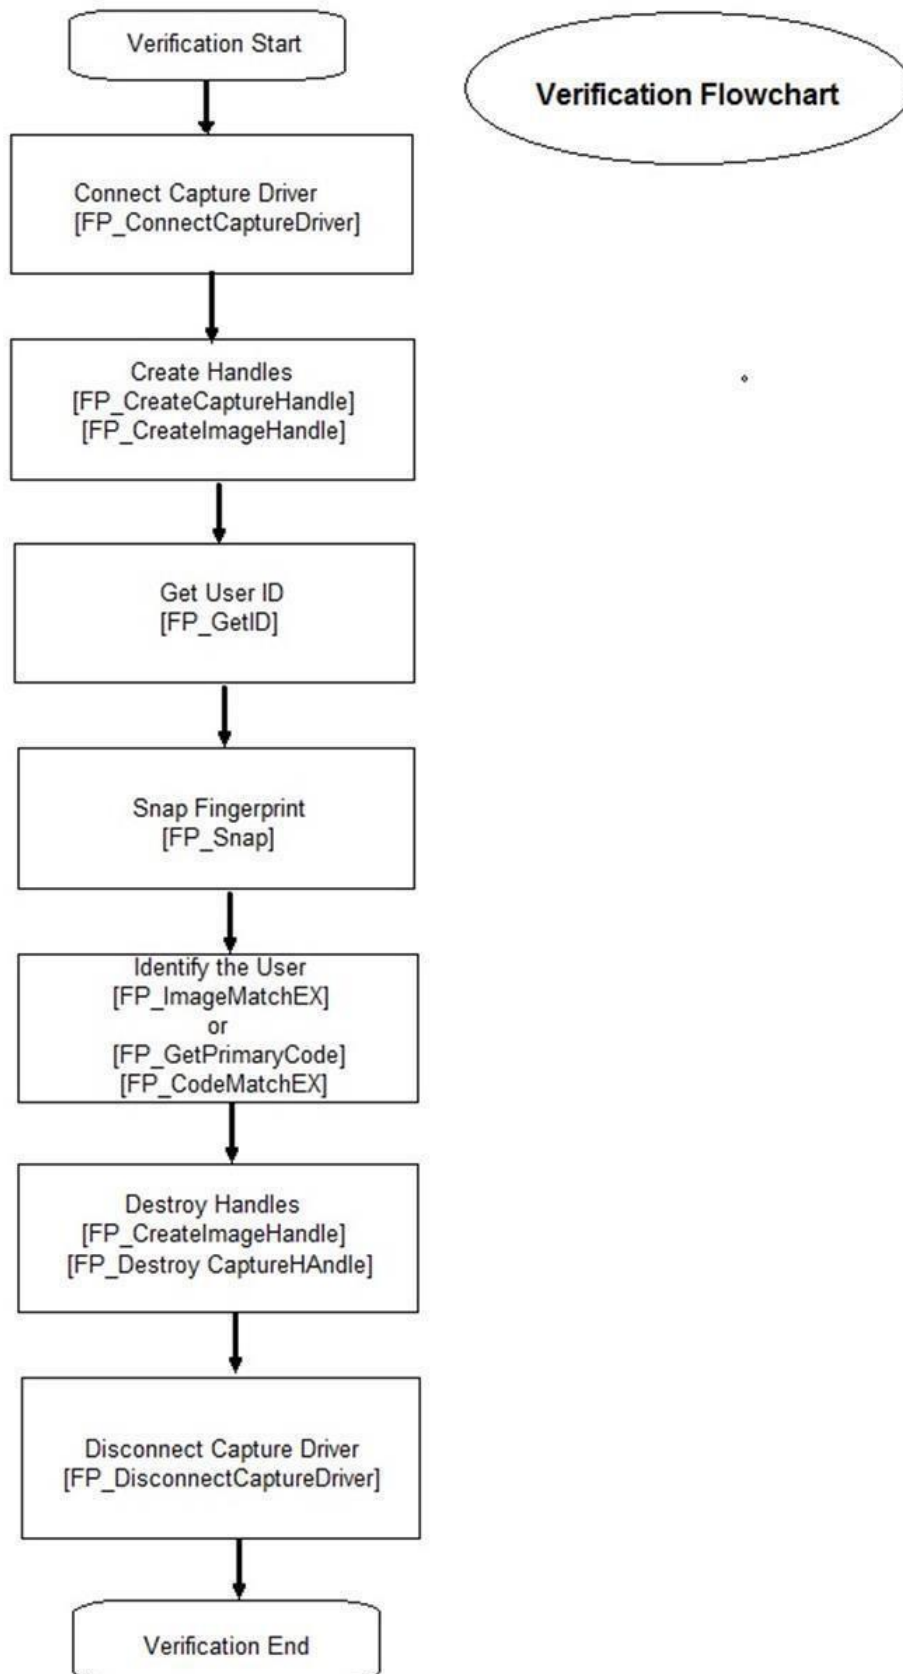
Verification Start

Verification Flowchart

Connect Capture Driver
[FP_ConnectCaptureDriver]

Create Handles
[FP_CreateCaptureHandle]
[FP_CreateImageHandle]

Get User ID
[FP_GetID]

Snap Fingerprint
[FP_Snap]

Identify the User
[FP_ImageMatchEX]
or
[FP_GetPrimaryCode]
[FP_CodeMatchEX]

Destroy Handles
[FP_CreateImageHandle]
[FP_Destroy CaptureHAndle]

Disconnect Capture Driver
[FP_DisconnectCaptureDriver]

Verification End